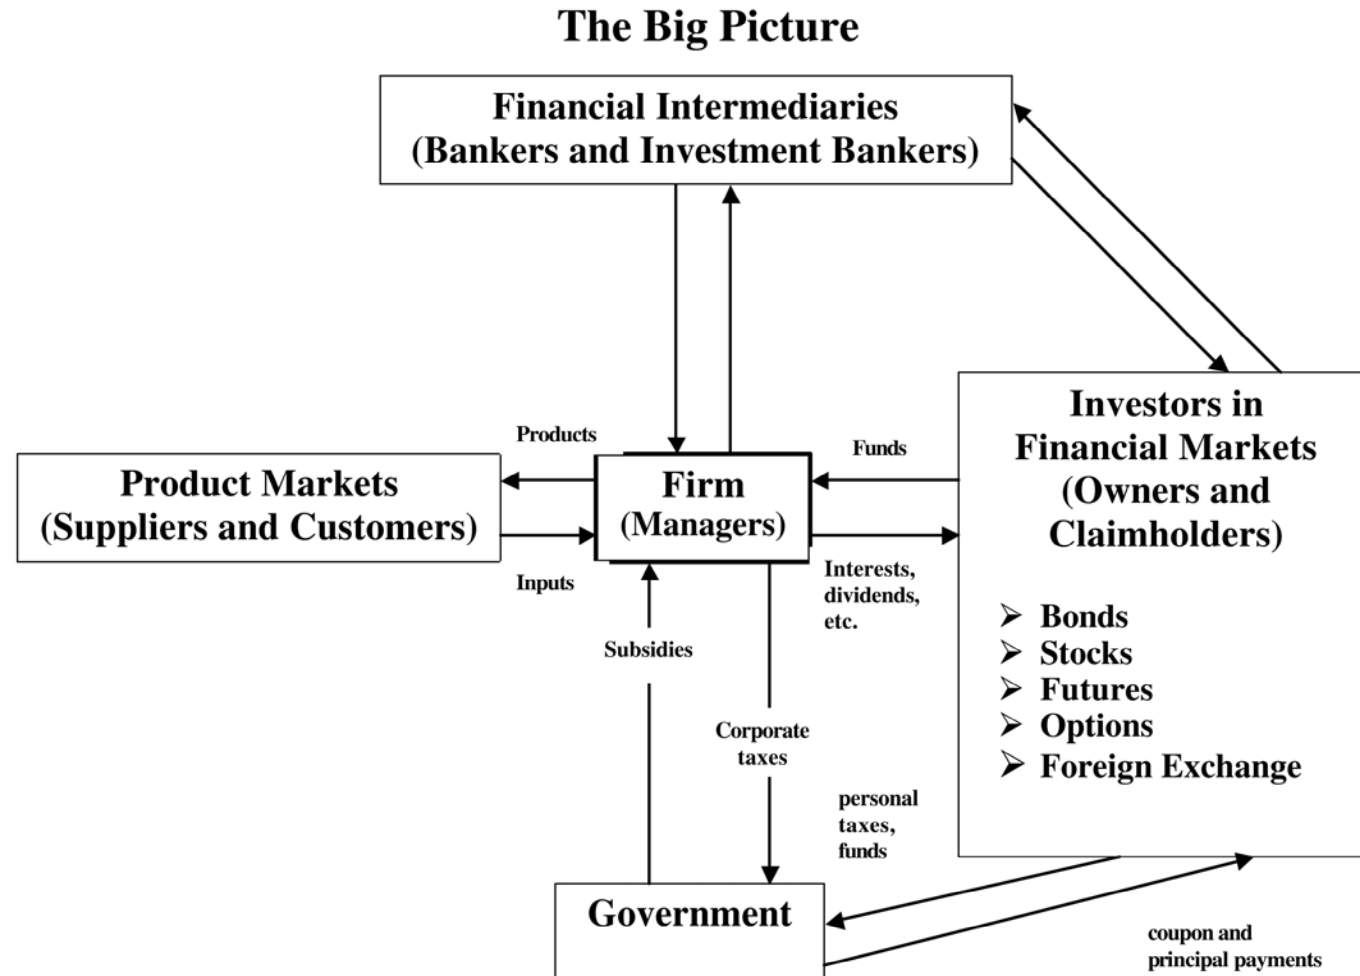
The Big Picture

Financial Intermediaries
(Bankers and Investment Bankers)

Products

Product Markets
(Suppliers and Customers)

Inputs

Firm
(Managers)

Funds

Interests, dividends, etc.

Investors in Financial Markets
(Owners and Claimholders)

➢ Bonds
➢ Stocks
➢ Futures
➢ Options
➢ Foreign Exchange

Subsidies

Corporate taxes

personal taxes, funds

Government

coupon and principal payments